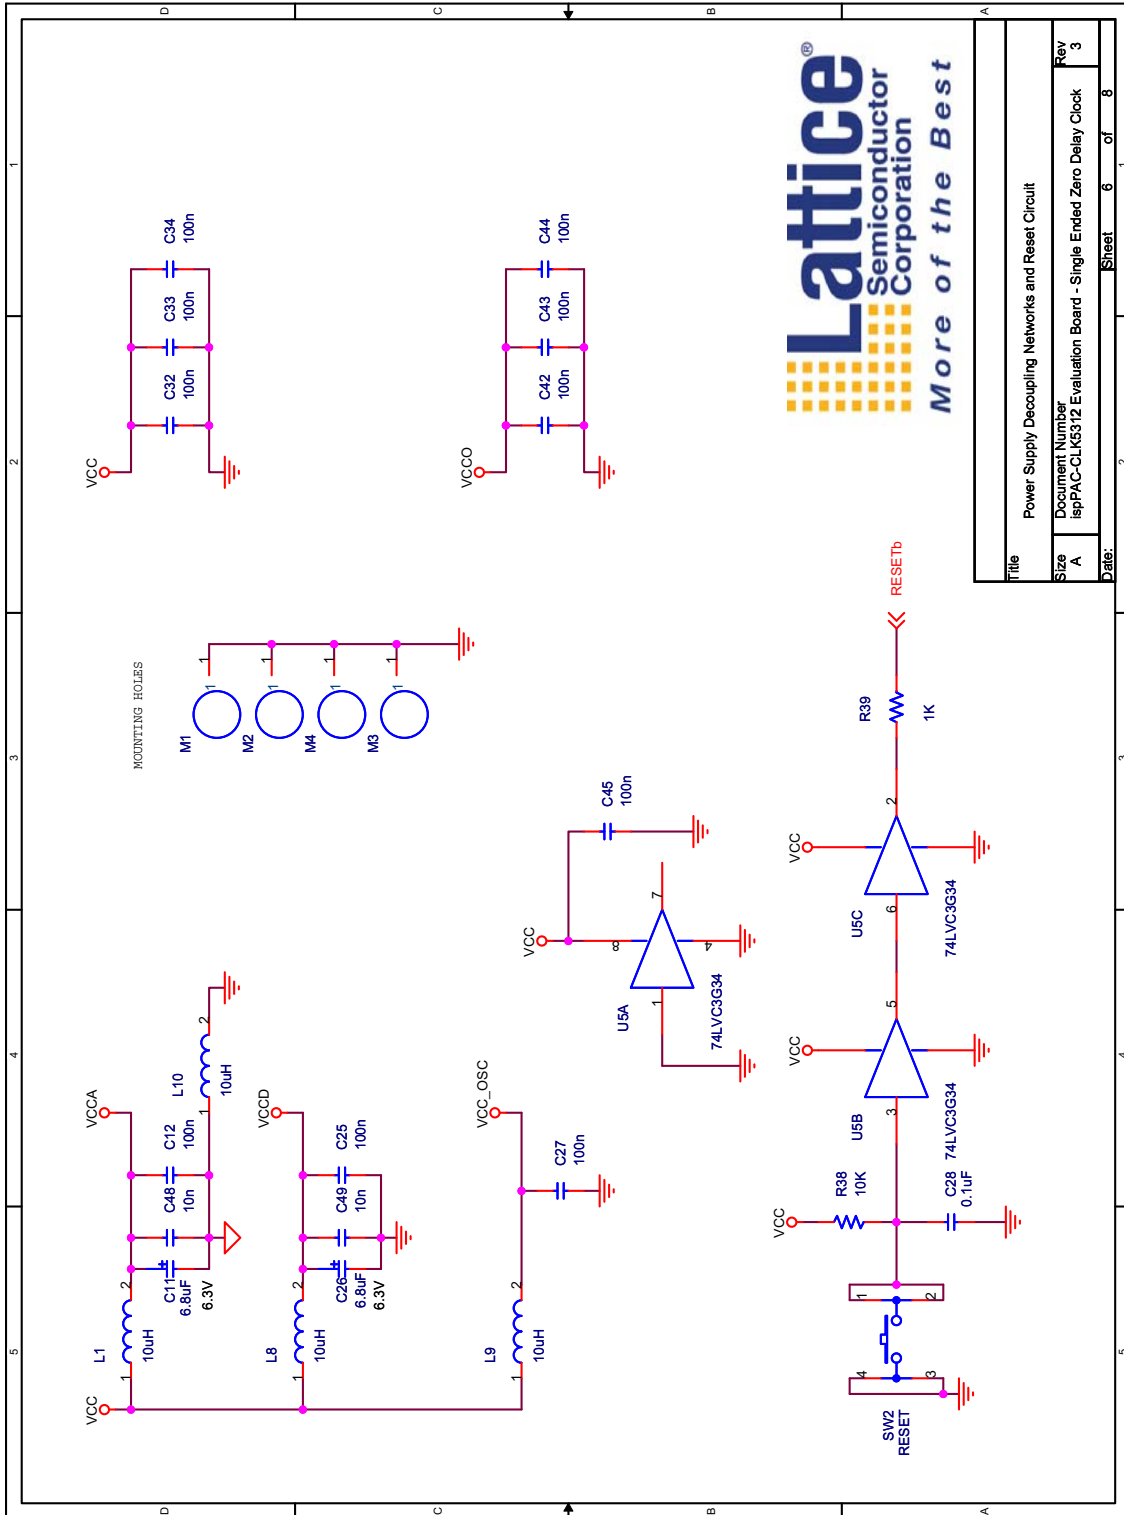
D
C
B
A
1
2
3
4
5

Lattice® Semiconductor Corporation
More of the Best

Title
Power Supply Decoupling Networks and Reset Circuit
Size A
Document Number
ispPAC-CLK5312 Evaluation Board - Single Ended Zero Delay Clock
Rev 3
Date:
Sheet 6 of 8

VCC
C32 100n
C33 100n
C34 100n

VCCO
C42 100n
C43 100n
C44 100n

MOUNTING HOLES
M1
M2
M4
M3
1
1
1
1

RESETb
R39 1K
VCC
U5C 74LVC3G34
2
6
VCC
U5B 74LVC3G34
5
3
VCC
R38 10K
C28 0.1uF
1
2
SW2 RESET
4
3

VCC
C45 100n
U5A 74LVC3G34
8
7
4
1

VCCA
L10 10uH
1
2
C12 100n
C48 10n
C11 6.8uF 6.3V
L1 10uH
1
2

VCCD
C25 100n
C49 10n
C26 6.8uF 6.3V
L8 10uH
1
2

VCC_OSC
C27 100n
L9 10uH
1
2

VCC